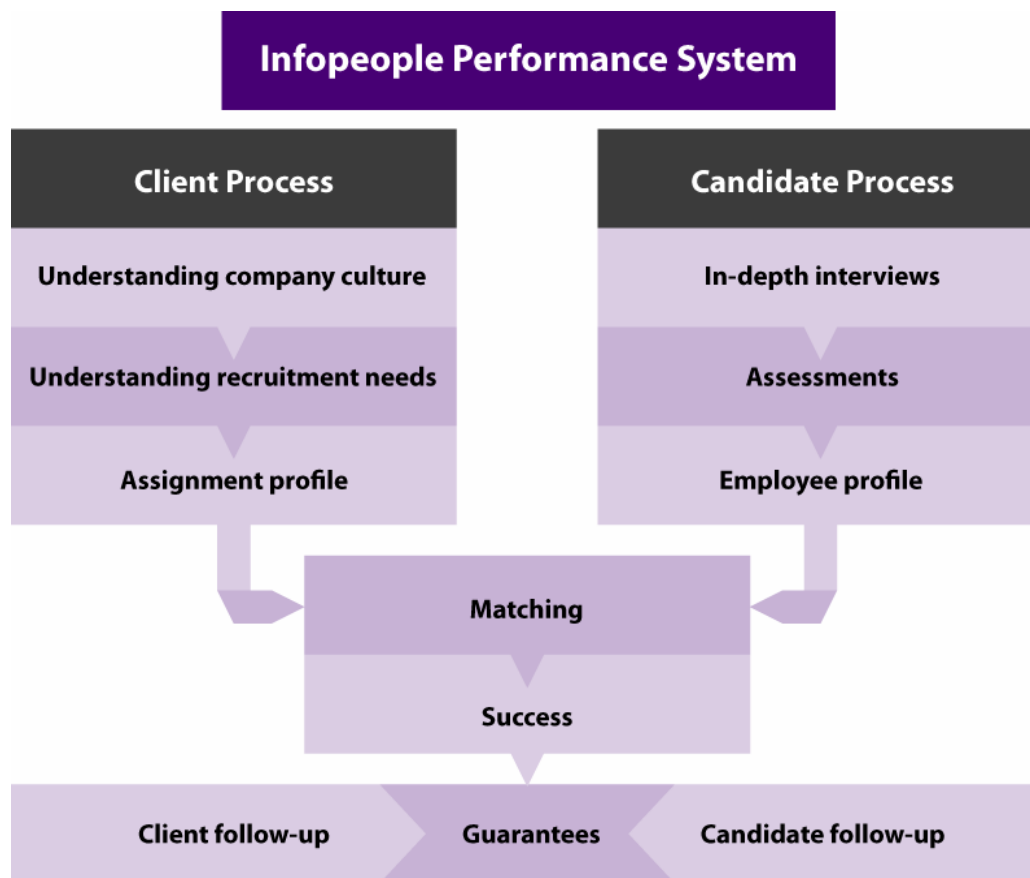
Infopeople Performance System

Client Process

Understanding company culture

Understanding recruitment needs

Assignment profile

Candidate Process

In-depth interviews

Assessments

Employee profile

Matching

Success

Client follow-up

Guarantees

Candidate follow-up